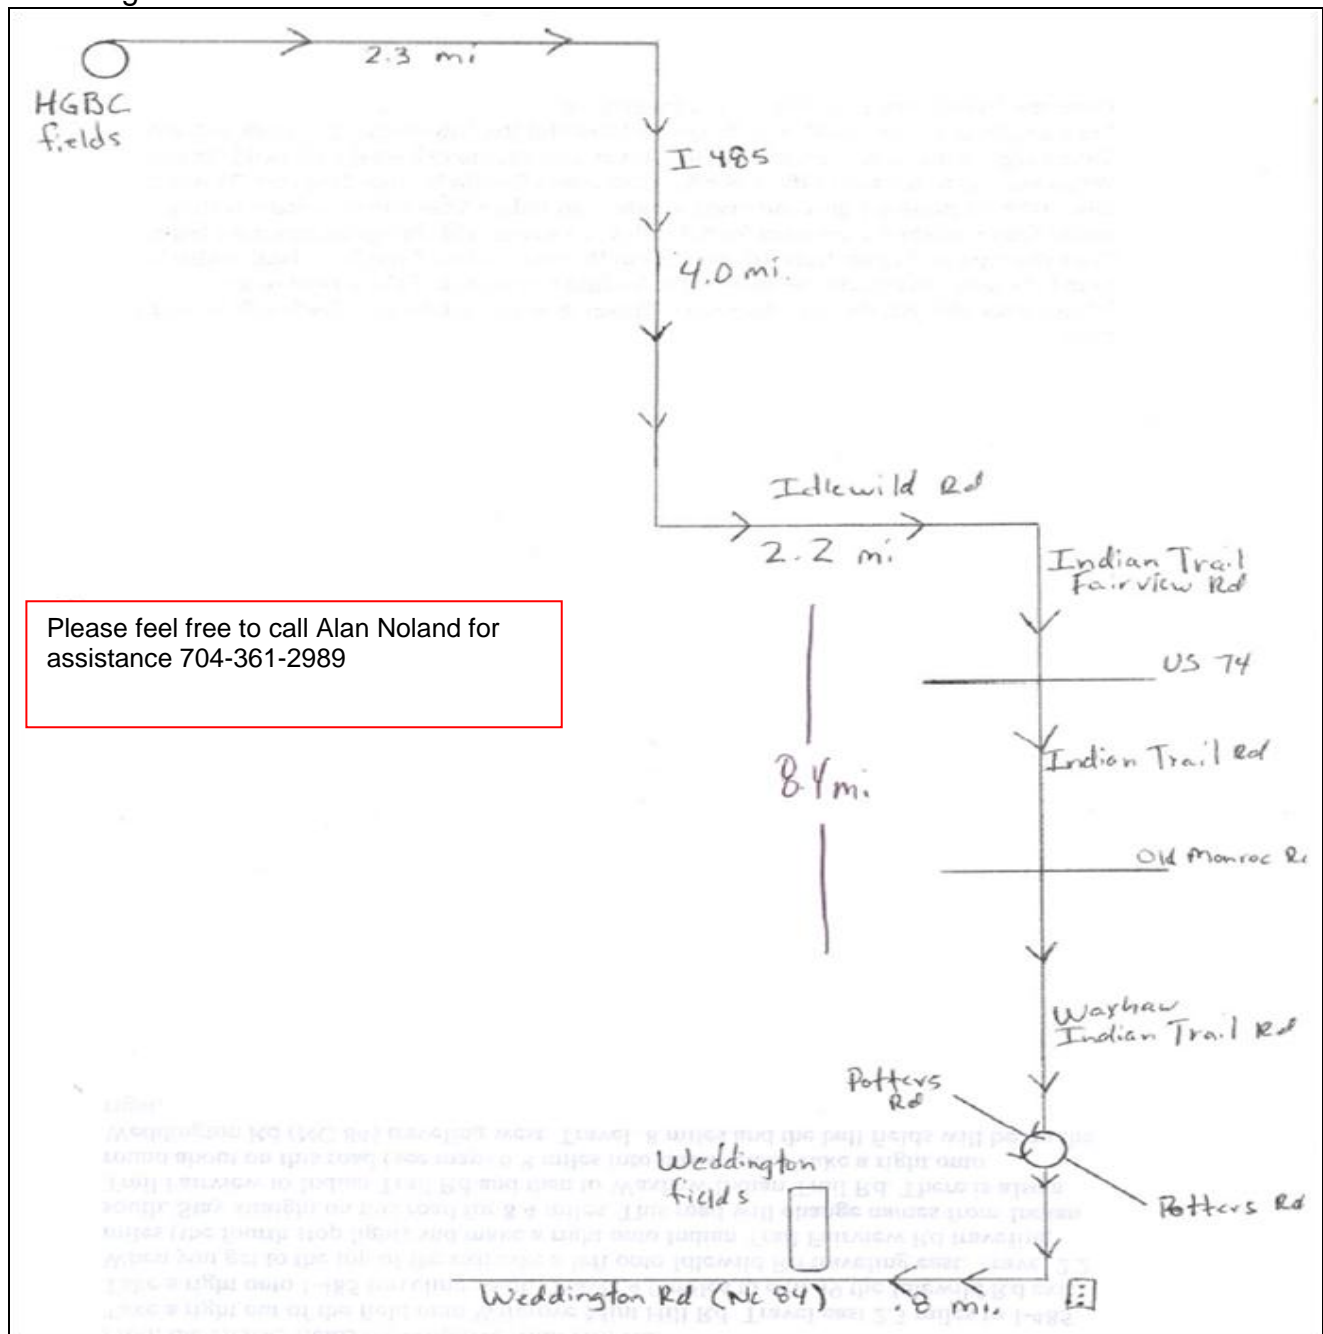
HGBC fields

2.3 mi

I 485

4.0 mi.

Idlewild Rd

2.2 mi

Indian Trail Fairview Rd

Please feel free to call Alan Noland for assistance 704-361-2989

US 74

Indian Trail Rd

8.4 mi

Old Monroe Rd

Waxhaw Indian Trail Rd

Potters Rd

Weddington fields

Potters Rd

Weddington Rd (NC 84)

.8 mi.